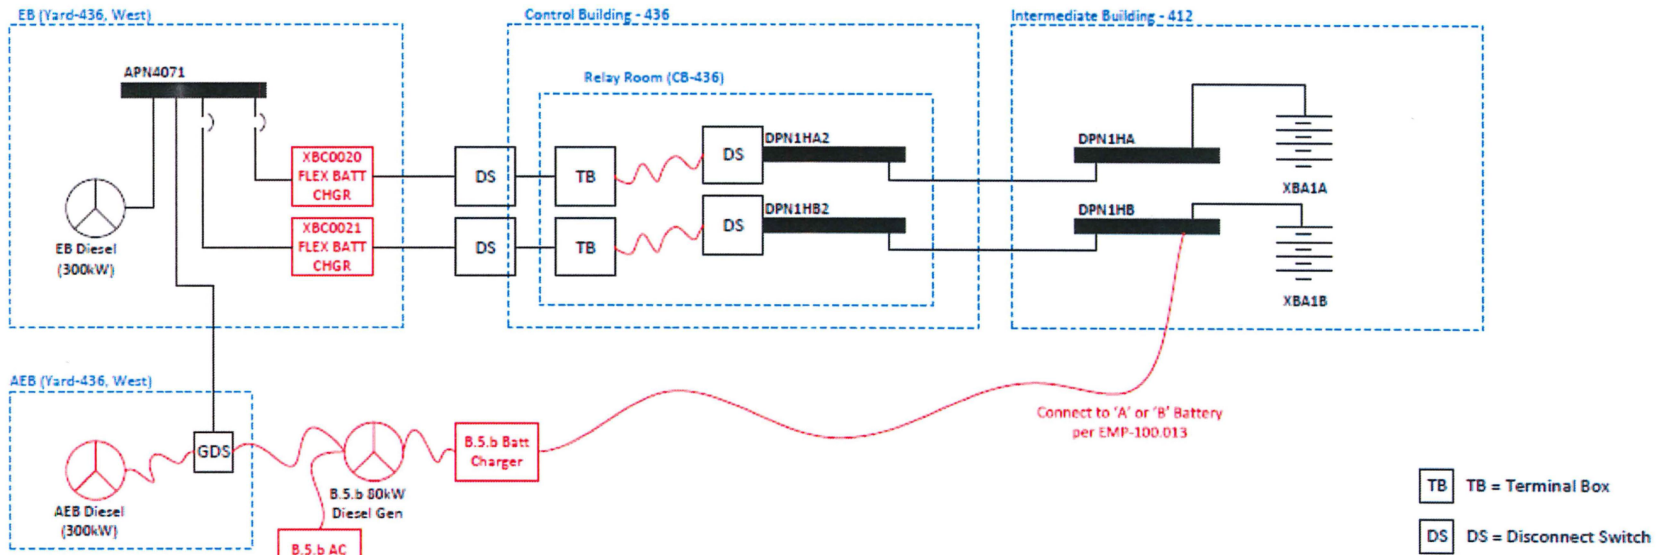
EB (Yard-436, West)

APN4071

EB Diesel (300kW)

XBC0020 FLEX BATT CHGR

XBC0021 FLEX BATT CHGR

DS

DS

Control Building - 436

Relay Room (CB-436)

TB

TB

DS

DS

DPN1HA2

DPN1HB2

Intermediate Building - 412

DPN1HA

DPN1HB

XBA1A

XBA1B

AEB (Yard-436, West)

AEB Diesel (300kW)

GDS

B.5.b 80kW Diesel Gen

B.5.b Batt Charger

B.5.b AC

Connect to 'A' or 'B' Battery per EMP-100.013

TB TB = Terminal Box

DS DS = Disconnect Switch